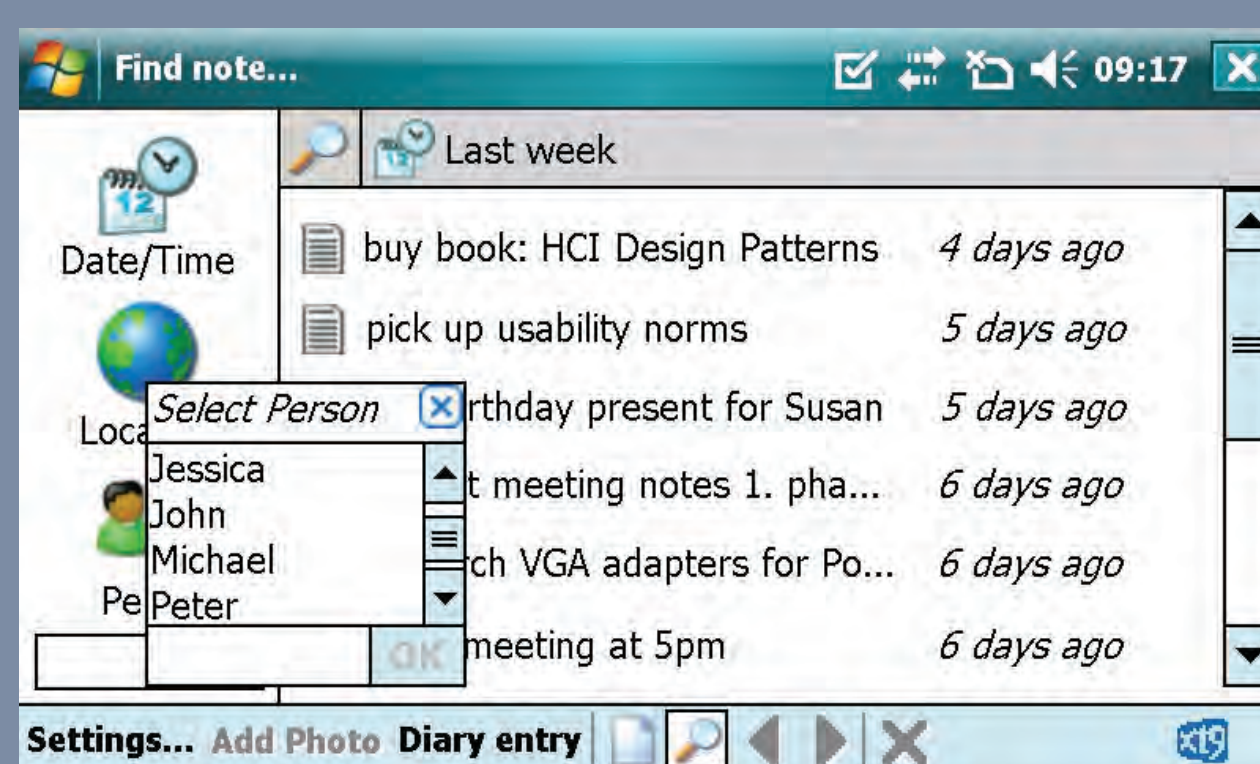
Find note... 09:17

Last week

Date/Time

Loca

Pe

buy book: HCI Design Patterns 4 days ago

pick up usability norms 5 days ago

Select Person

rthday present for Susan 5 days ago

Jessica
John
Michael
Peter

t meeting notes 1. pha... 6 days ago

ch VGA adapters for Po... 6 days ago

OK

meeting at 5pm 6 days ago

Settings... Add Photo Diary entry